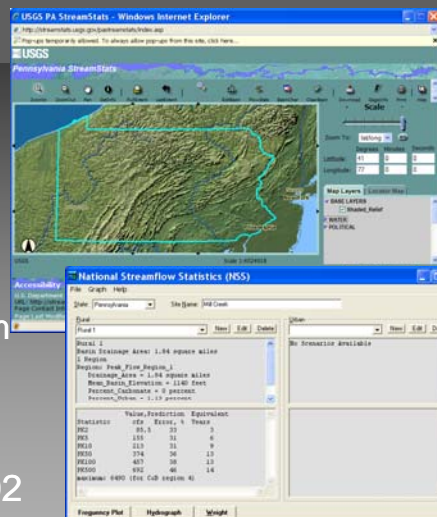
USGS PA StreamStats - Windows Internet Explorer

http://streamstats.usgs.gov/pastreamstats/index.asp

Pop-ups temporarily allowed. To allow allow pop-ups from this site, click here...

USGS

Pennsylvania StreamStats

Zoom To: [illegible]

Scale

Degrees Minutes Seconds

Latitude: 41 0 0

Longitude: 77 0 0

Map Layers Location Map

BASE LAYERS

Shaded_Relief

WATER

POLITICAL

Accessibility

U.S. Department

Page Contact

Page Last Mod

n

2

National Streamflow Statistics (NSS)

File Graph Help

State: Pennsylvania Site Name: Mill Creek

Rural

Rural 1 New Edit Delete

Urban

New Edit Delete

Rural 1
Basin Drainage Area: 1.84 square miles
1 Region
Region: Peak_Flow_Region_1
Drainage_Area = 1.84 square miles
Mean_Basin_Elevation = 1140 feet
Percent_Carbonate = 0 percent
Percent_Urban = 1.13 percent

No Scenarios Available

| Statistic | Value, cfs | Prediction Error, % | Equivalent Years |
|---|---|---|---|
| PK2 | 85.5 | 33 | 3 |
| PK5 | 155 | 31 | 6 |
| PK10 | 213 | 31 | 9 |
| PK50 | 374 | 36 | 13 |
| PK100 | 457 | 38 | 13 |
| PK500 | 692 | 46 | 14 |

maximum: 6490 (for C&B region 4)

Frequency Plot Hydrograph Weight